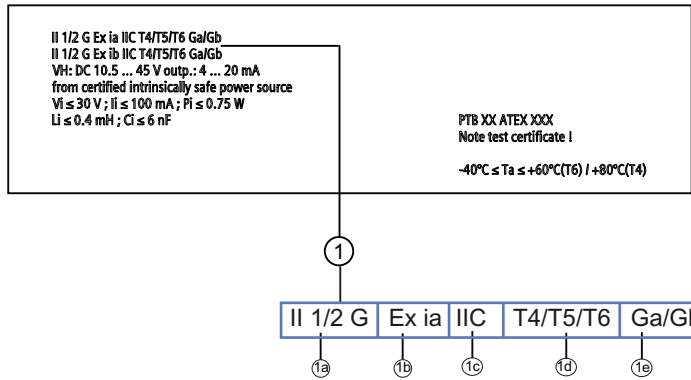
II 1/2 G Ex ia IIC T4/T5/T6 Ga/Gb
II 1/2 G Ex ib IIC T4/T5/T6 Ga/Gb
VH: DC 10.5 ... 45 V outp.: 4 ... 20 mA
from certified intrinsically safe power source
Vi ≤ 30 V ; Ii ≤ 100 mA ; Pi ≤ 0.75 W
Li ≤ 0.4 mH ; Ci ≤ 6 nF

PTB XX ATEX XXX
Note test certificate !

-40°C ≤ Ta ≤ +60°C(T6) / +80°C(T4)

1

| II 1/2 G | Ex ia | IIC | T4/T5/T6 | Ga/Gb |
|---|---|---|---|---|
| 1a | 1b | 1c | 1d | 1e |